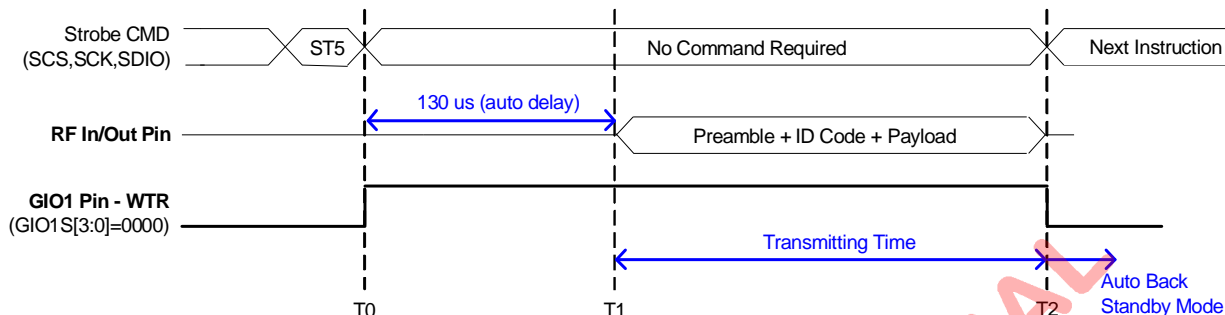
Strobe CMD (SCS,SCK,SDIO)

ST5

No Command Required

Next Instruction

130 us (auto delay)

RF In/Out Pin

Preamble + ID Code + Payload

GIO1 Pin - WTR (GIO1S[3:0]=0000)

Transmitting Time

Auto Back Standby Mode

T0

T1

T2